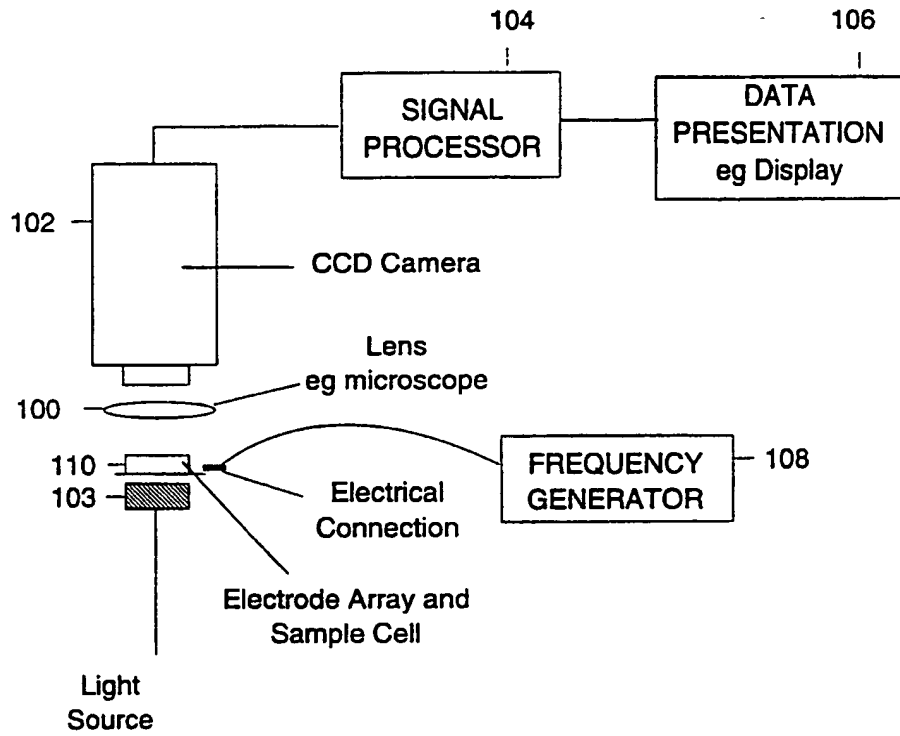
104

106

SIGNAL PROCESSOR

DATA PRESENTATION eg Display

102

CCD Camera

Lens eg microscope

100

110

103

FREQUENCY GENERATOR

108

Electrical Connection

Electrode Array and Sample Cell

Light Source